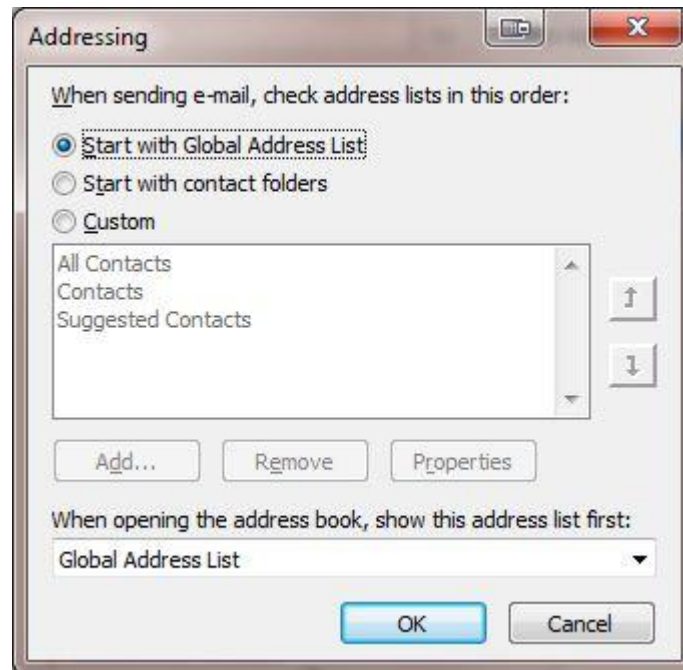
Addressing

When sending e-mail, check address lists in this order:

Start with Global Address List

Start with contact folders

Custom

All Contacts
Contacts
Suggested Contacts

Add...

Remove

Properties

When opening the address book, show this address list first:

Global Address List

OK

Cancel